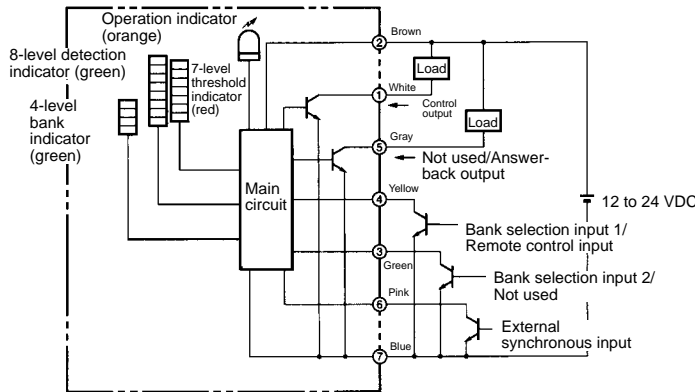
Operation indicator (orange)

8-level detection indicator (green)

7-level threshold indicator (red)

4-level bank indicator (green)

Main circuit

2
Brown

1
White

Load

Control output

Load

5
Gray

Not used/Answer-back output

12 to 24 VDC

4
Yellow

Bank selection input 1/ Remote control input

3
Green

Bank selection input 2/ Not used

6
Pink

External synchronous input

7
Blue